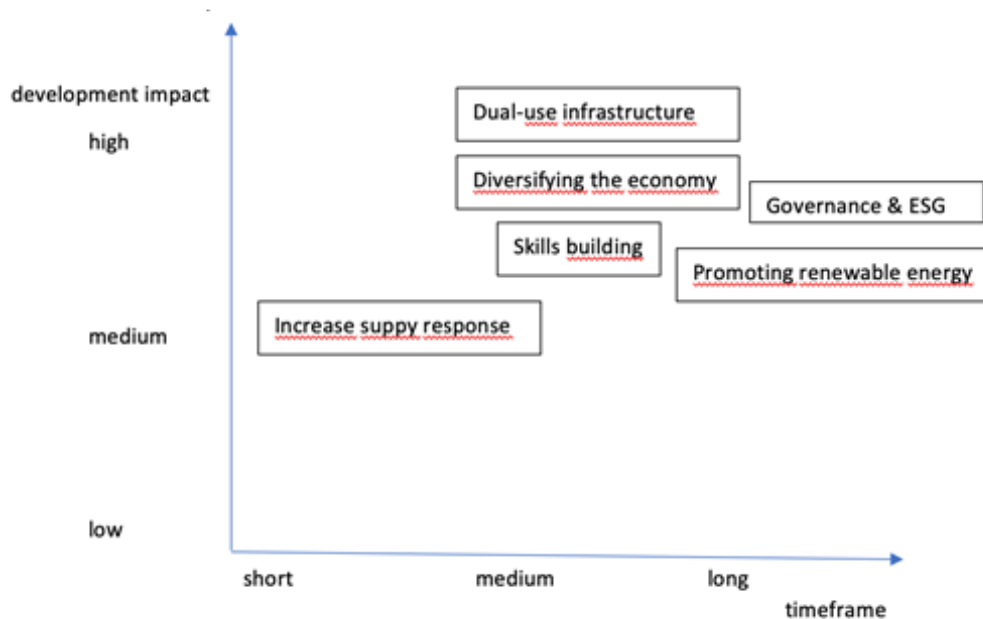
development impact

high

Dual-use infrastructure

Diversifying the economy

Governance & ESG

Skills building

Promoting renewable energy

medium

Increase suppy response

low

short

medium

long

timeframe